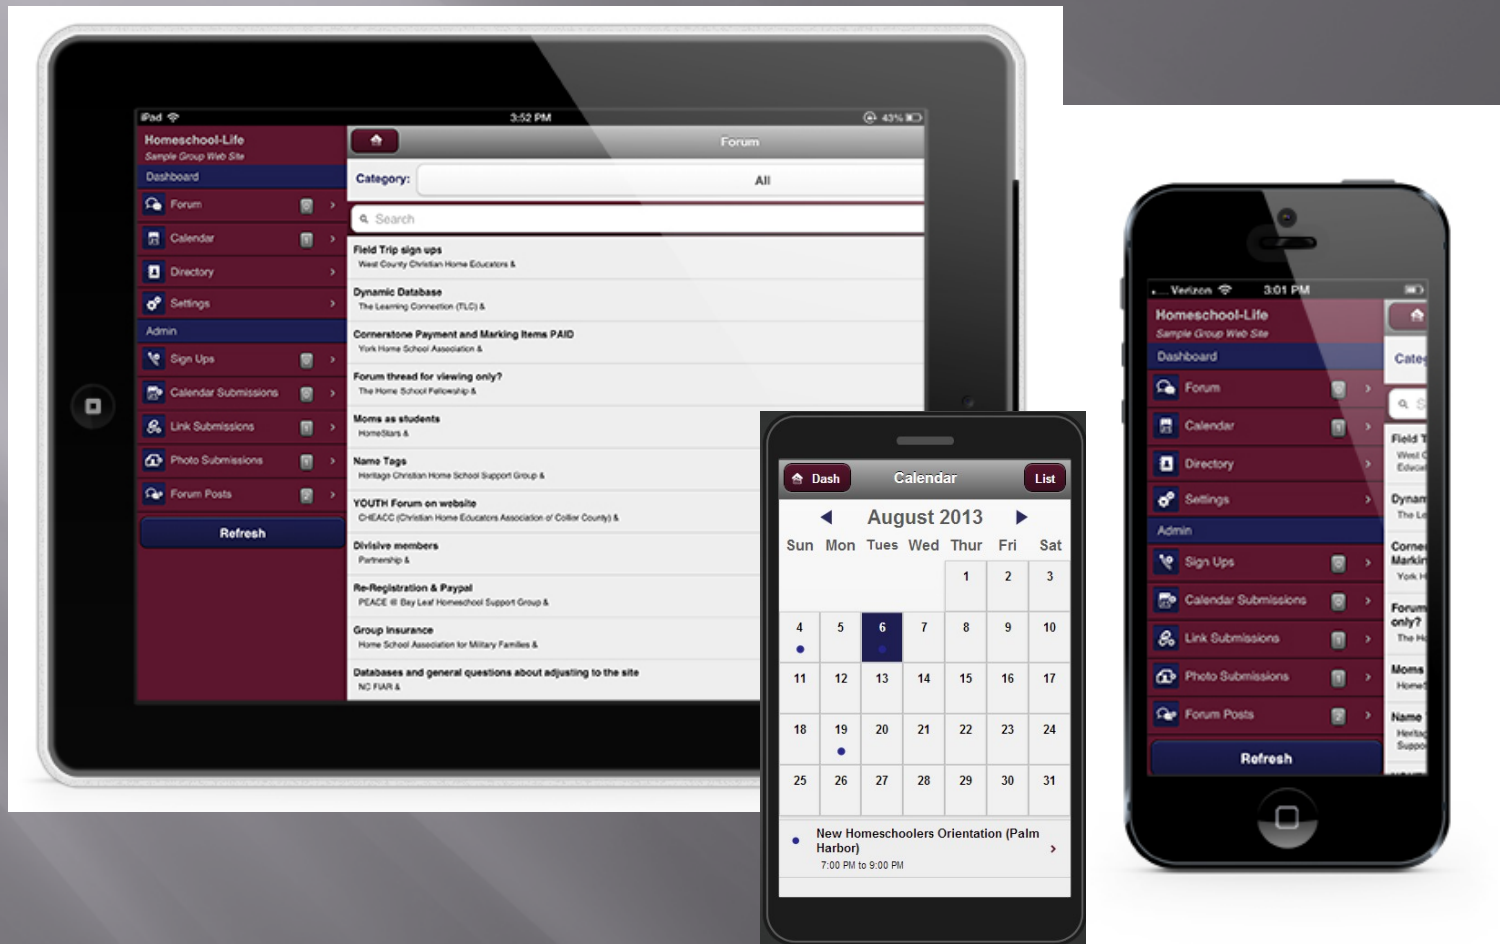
iPad 3:52 PM 43%

Homeschool-Life
Sample Group Web Site
Dashboard
Forum
Calendar
Directory
Settings
Admin
Sign Ups
Calendar Submissions
Link Submissions
Photo Submissions
Forum Posts
Refresh

Forum
Category: All
Search

Field Trip sign ups
West County Christian Home Educators

Dynamic Database
The Learning Connection (TLC)

Cornerstone Payment and Marking Items PAID
York Home School Association

Forum thread for viewing only?
The Home School Fellowship

Moms as students
HomeStars

Name Tags
Heritage Christian Home School Support Group

YOUTH Forum on website
CHEACC (Christian Home Educators Association of Collin County)

Divisive members
Partnership

Re-Registration & Paypal
PEACE @ Bay Leaf Homeschool Support Group

Group Insurance
Home School Association for Military Families

Databases and general questions about adjusting to the site
NC FIAR

Dash Calendar List
August 2013
| Sun | Mon | Tues | Wed | Thur | Fri | Sat |
|---|---|---|---|---|---|---|
| | | | | 1 | 2 | 3 |
| 4 | 5 | 6 | 7 | 8 | 9 | 10 |
| 11 | 12 | 13 | 14 | 15 | 16 | 17 |
| 18 | 19 | 20 | 21 | 22 | 23 | 24 |
| 25 | 26 | 27 | 28 | 29 | 30 | 31 |

New Homeschoolers Orientation (Palm Harbor)
7:00 PM to 9:00 PM

Verizon 3:01 PM
Homeschool-Life
Sample Group Web Site
Dashboard
Forum
Calendar
Directory
Settings
Admin
Sign Ups
Calendar Submissions
Link Submissions
Photo Submissions
Forum Posts
Refresh
Cate
Field T
West C
Educa
Dynam
The Le
Corne
Markin
York H
Forum
only?
The H
Moms
Home
Name
Herita
Suppo